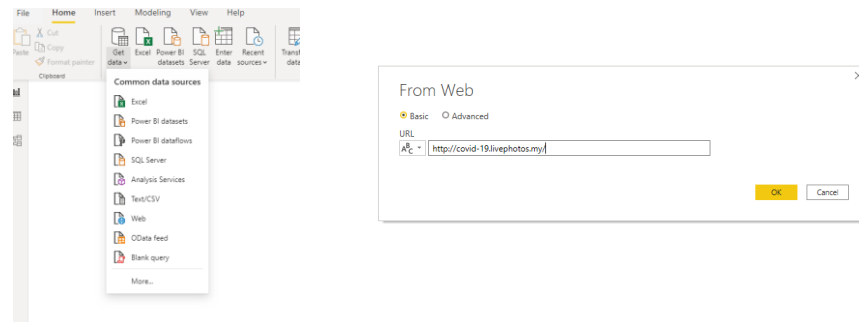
File Home Insert Modeling View Help

Paste Cut Copy Format painter Clipboard

Get data Excel Power BI datasets SQL Server Enter data Recent sources Transf data

Common data sources

Excel

Power BI datasets

Power BI dataflows

SQL Server

Analysis Services

Text/CSV

Web

OData feed

Blank query

More...

From Web

Basic Advanced

URL

$A^B_C$ http://covid-19.livephotos.my/

OK Cancel